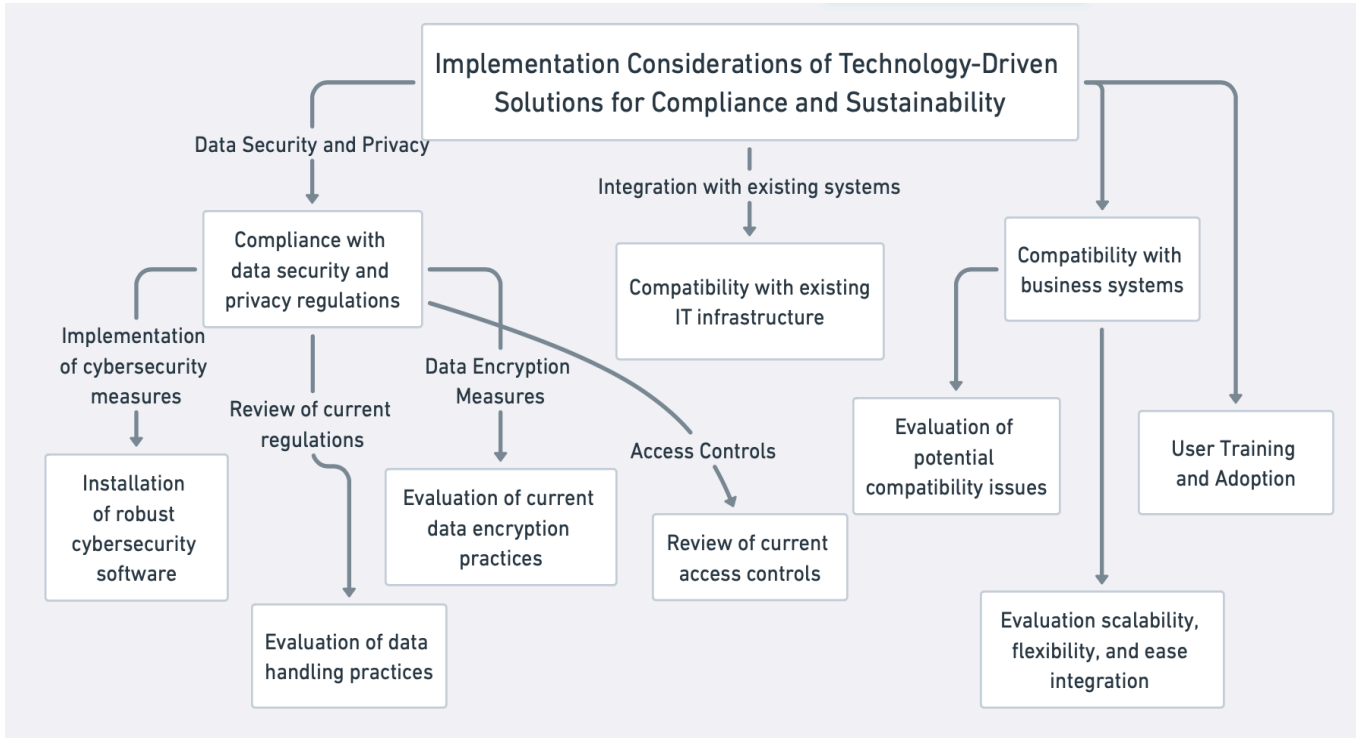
Implementation Considerations of Technology-Driven Solutions for Compliance and Sustainability

Data Security and Privacy

Integration with existing systems

Compliance with data security and privacy regulations

Compatibility with existing IT infrastructure

Compatibility with business systems

Implementation of cybersecurity measures

Review of current regulations

Data Encryption Measures

Access Controls

Evaluation of potential compatibility issues

User Training and Adoption

Installation of robust cybersecurity software

Evaluation of current data encryption practices

Review of current access controls

Evaluation of data handling practices

Evaluation scalability, flexibility, and ease integration